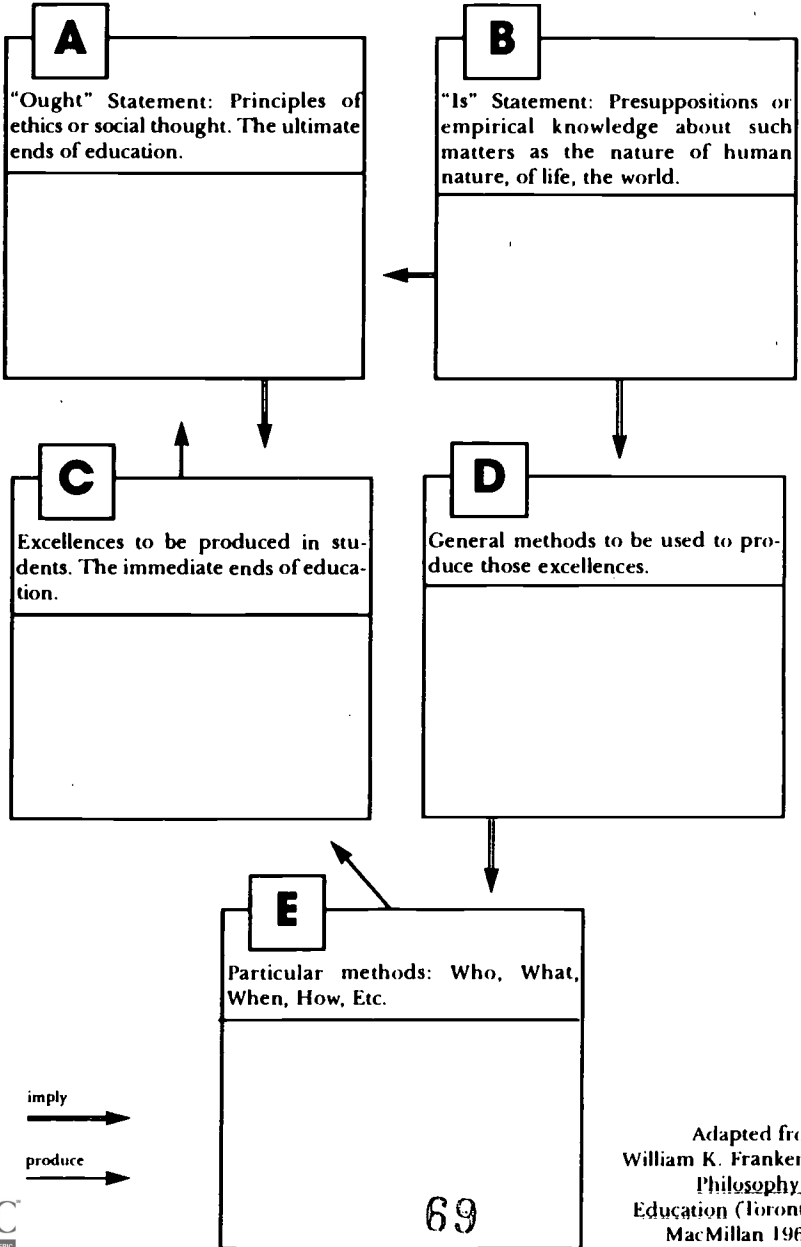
A

"Ought" Statement: Principles of ethics or social thought. The ultimate ends of education.

B

"Is" Statement: Presuppositions or empirical knowledge about such matters as the nature of human nature, of life, the world.

C

Excellences to be produced in students. The immediate ends of education.

D

General methods to be used to produce those excellences.

E

Particular methods: Who, What, When, How, Etc.

imply

produce

69

Adapted fr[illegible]
William K. Franke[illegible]
Philosophy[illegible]
Education (Toront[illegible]
MacMillan 196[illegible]